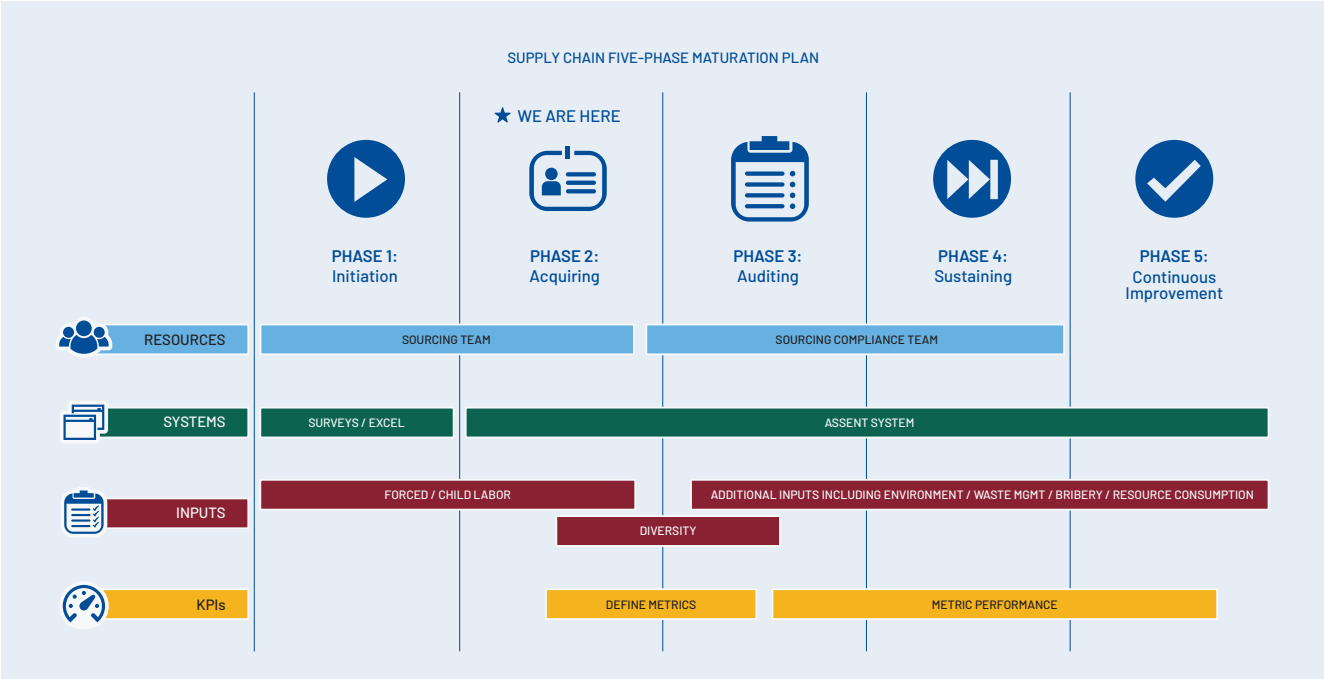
SUPPLY CHAIN FIVE-PHASE MATURATION PLAN

★ WE ARE HERE

PHASE 1: Initiation

PHASE 2: Acquiring

PHASE 3: Auditing

PHASE 4: Sustaining

PHASE 5: Continuous Improvement

RESOURCES

SOURCING TEAM

SOURCING COMPLIANCE TEAM

SYSTEMS

SURVEYS / EXCEL

ASSENT SYSTEM

INPUTS

FORCED / CHILD LABOR

ADDITIONAL INPUTS INCLUDING ENVIRONMENT / WASTE MGMT / BRIBERY / RESOURCE CONSUMPTION

DIVERSITY

KPIs

DEFINE METRICS

METRIC PERFORMANCE